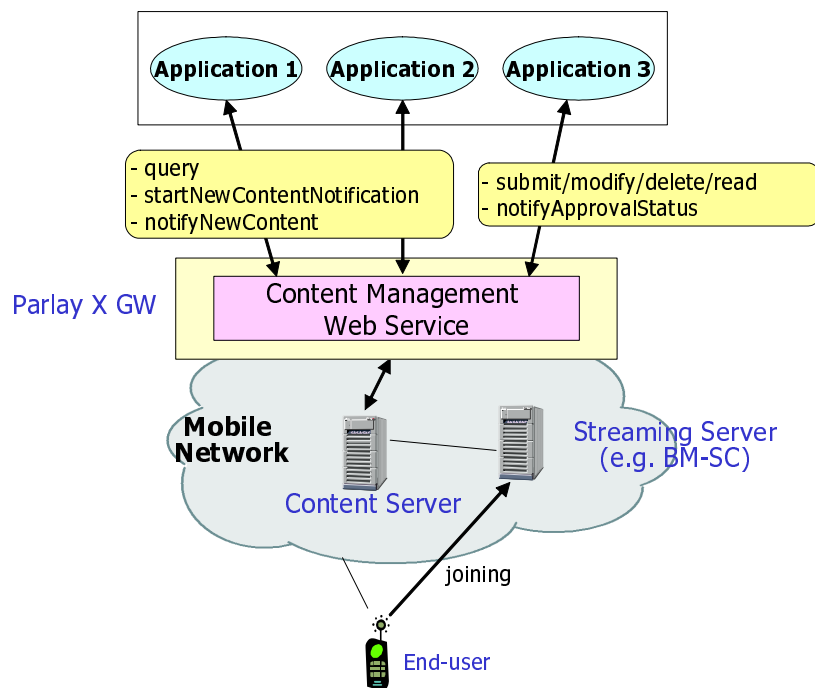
Application 1
Application 2
Application 3

- query
- startNewContentNotification
- notifyNewContent

- submit/modify/delete/read
- notifyApprovalStatus

Parlay X GW

Content Management Web Service

Mobile Network

Streaming Server (e.g. BM-SC)

Content Server

joining

End-user